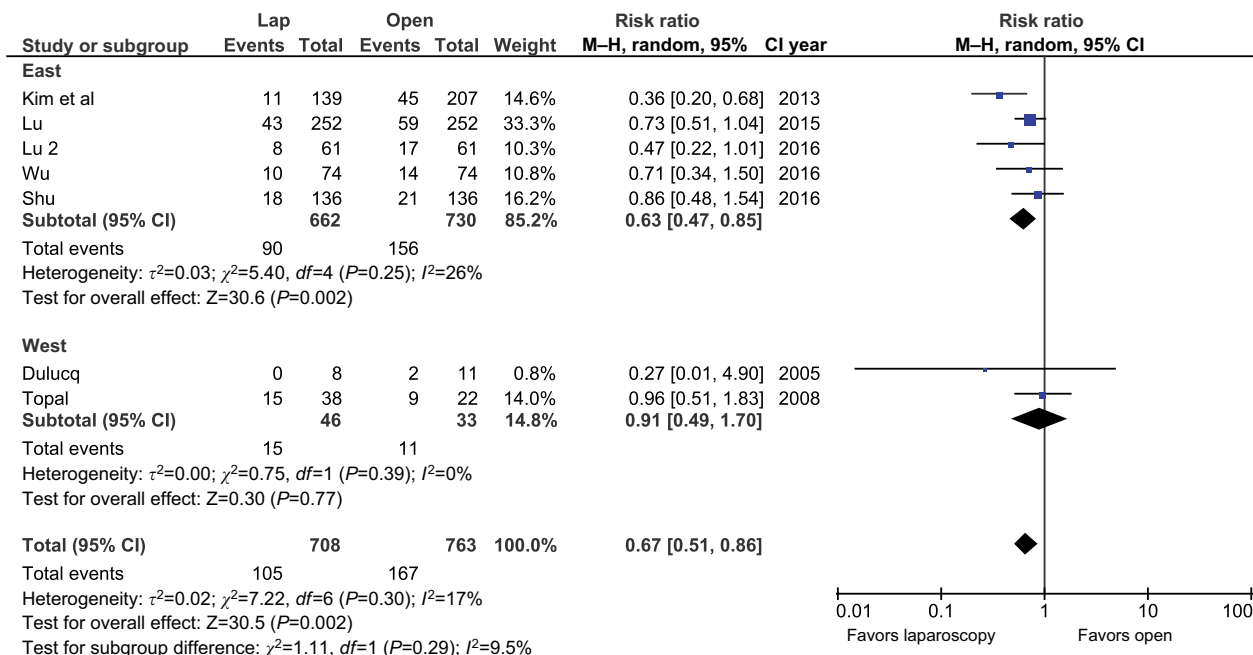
| Study or subgroup | Lap Events | Lap Total | Open Events | Open Total | Weight | Risk ratio M–H, random, 95% CI | year |
|---|---|---|---|---|---|---|---|
| **East** | | | | | | | |
| Kim et al | 11 | 139 | 45 | 207 | 14.6% | 0.36 [0.20, 0.68] | 2013 |
| Lu | 43 | 252 | 59 | 252 | 33.3% | 0.73 [0.51, 1.04] | 2015 |
| Lu 2 | 8 | 61 | 17 | 61 | 10.3% | 0.47 [0.22, 1.01] | 2016 |
| Wu | 10 | 74 | 14 | 74 | 10.8% | 0.71 [0.34, 1.50] | 2016 |
| Shu | 18 | 136 | 21 | 136 | 16.2% | 0.86 [0.48, 1.54] | 2016 |
| **Subtotal (95% CI)** | | **662** | | **730** | **85.2%** | **0.63 [0.47, 0.85]** | |
| Total events | 90 | | 156 | | | | |

Heterogeneity: $\tau^2$=0.03; $\chi^2$=5.40, *df*=4 (*P*=0.25); $I^2$=26%
Test for overall effect: Z=30.6 (*P*=0.002)

| Study or subgroup | Lap Events | Lap Total | Open Events | Open Total | Weight | Risk ratio M–H, random, 95% CI | year |
|---|---|---|---|---|---|---|---|
| **West** | | | | | | | |
| Dulucq | 0 | 8 | 2 | 11 | 0.8% | 0.27 [0.01, 4.90] | 2005 |
| Topal | 15 | 38 | 9 | 22 | 14.0% | 0.96 [0.51, 1.83] | 2008 |
| **Subtotal (95% CI)** | | **46** | | **33** | **14.8%** | **0.91 [0.49, 1.70]** | |
| Total events | 15 | | 11 | | | | |

Heterogeneity: $\tau^2$=0.00; $\chi^2$=0.75, *df*=1 (*P*=0.39); $I^2$=0%
Test for overall effect: Z=0.30 (*P*=0.77)

| | | | | | | | |
|---|---|---|---|---|---|---|---|
| **Total (95% CI)** | | **708** | | **763** | **100.0%** | **0.67 [0.51, 0.86]** | |
| Total events | 105 | | 167 | | | | |

Heterogeneity: $\tau^2$=0.02; $\chi^2$=7.22, *df*=6 (*P*=0.30); $I^2$=17%
Test for overall effect: Z=30.5 (*P*=0.002)
Test for subgroup difference: $\chi^2$=1.11, *df*=1 (*P*=0.29); $I^2$=9.5%

Risk ratio
M–H, random, 95% CI
0.01 0.1 1 10 100
Favors laparoscopy Favors open